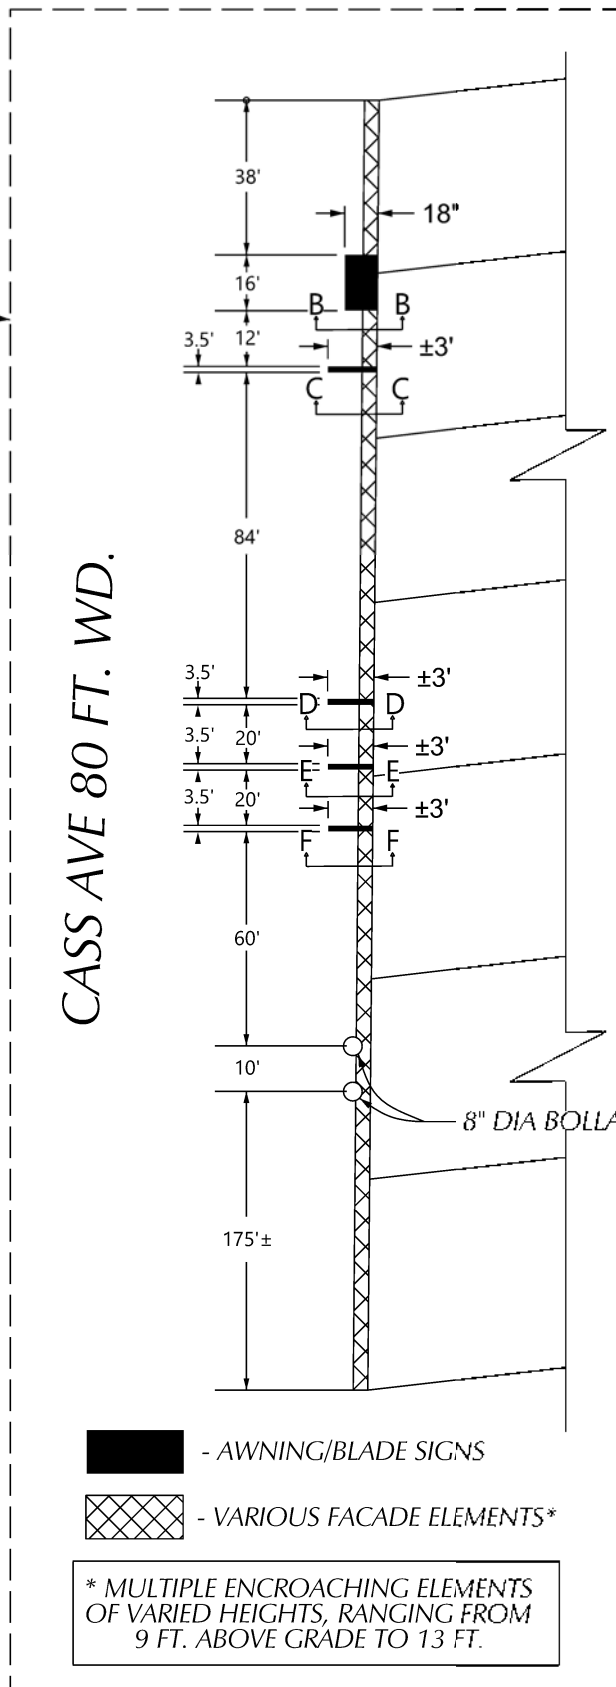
38'

18"

16'

B B

3.5' 12'

±3'

C C

84'

CASS AVE 80 FT. WD.

3.5'

D D

±3'

3.5' 20'

E E

±3'

3.5' 20'

F F

±3'

60'

10'

8" DIA BOLLA

175'±

- AWNING/BLADE SIGNS

- VARIOUS FACADE ELEMENTS*

* MULTIPLE ENCROACHING ELEMENTS OF VARIED HEIGHTS, RANGING FROM 9 FT. ABOVE GRADE TO 13 FT.